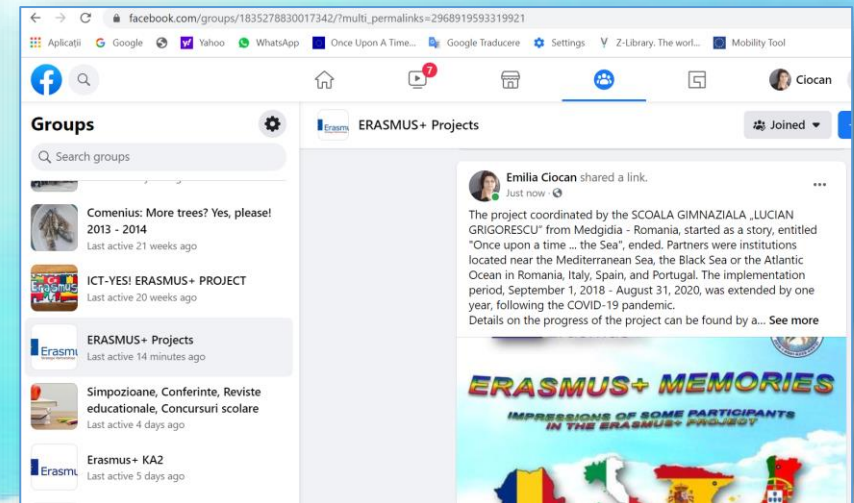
facebook.com/groups/1835278830017342/?multi_permalinks=2968919593319921

Aplicații Google Yahoo WhatsApp Once Upon A Time... Google Traducere Settings Z-Library. The worl... Mobility Tool

7

Ciocan

Groups

Search groups

Comenius: More trees? Yes, please! 2013 - 2014
Last active 21 weeks ago

ICT-YES! ERASMUS+ PROJECT
Last active 20 weeks ago

ERASMUS+ Projects
Last active 14 minutes ago

Simpozioane, Conferinte, Reviste educationale, Concursuri scolare
Last active 4 days ago

Erasmus+ KA2
Last active 5 days ago

ERASMUS+ Projects

Joined

Emilia Ciocan shared a link.
Just now ·

The project coordinated by the SCOALA GIMNAZIALA „LUCIAN GRIGORESCU" from Medgidia - Romania, started as a story, entitled "Once upon a time ... the Sea", ended. Partners were institutions located near the Mediterranean Sea, the Black Sea or the Atlantic Ocean in Romania, Italy, Spain, and Portugal. The implementation period, September 1, 2018 - August 31, 2020, was extended by one year, following the COVID-19 pandemic.
Details on the progress of the project can be found by a... See more

ERASMUS+ MEMORIES
IMPRESSIONS OF SOME PARTICIPANTS IN THE ERASMUS+ PROJECT